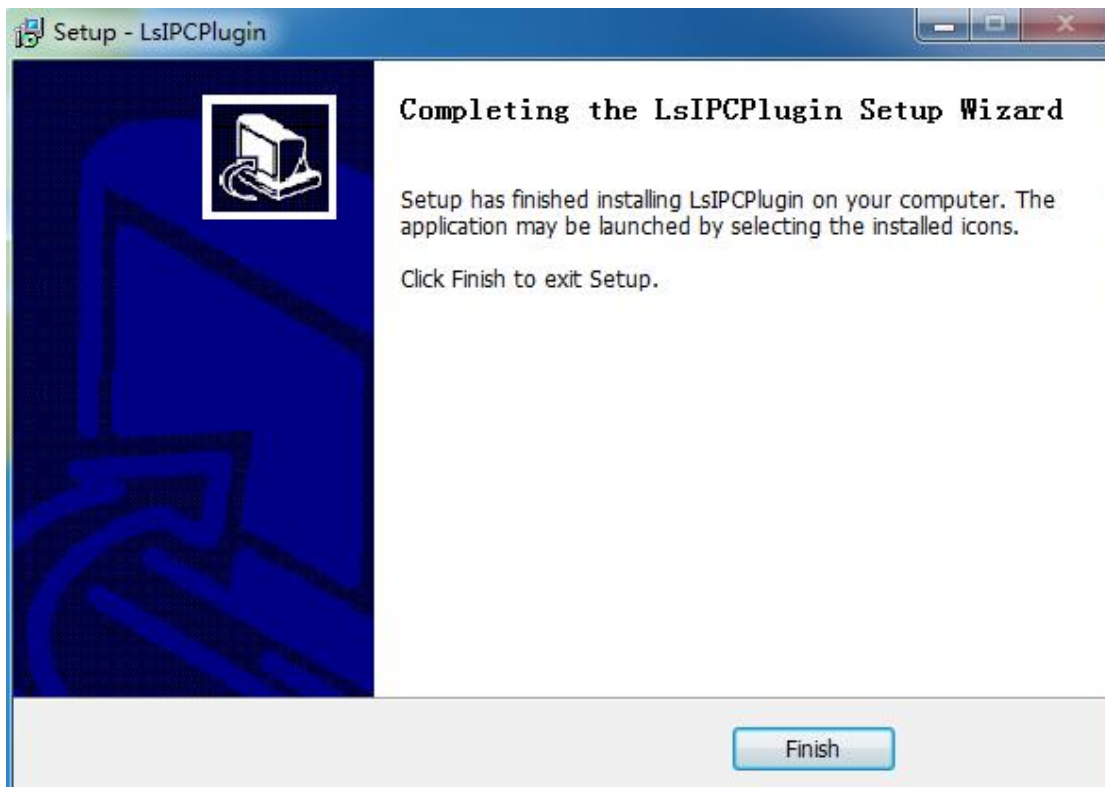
Setup - LsIPCPlugin

Completing the LsIPCPlugin Setup Wizard

Setup has finished installing LsIPCPlugin on your computer. The application may be launched by selecting the installed icons.

Click Finish to exit Setup.

Finish